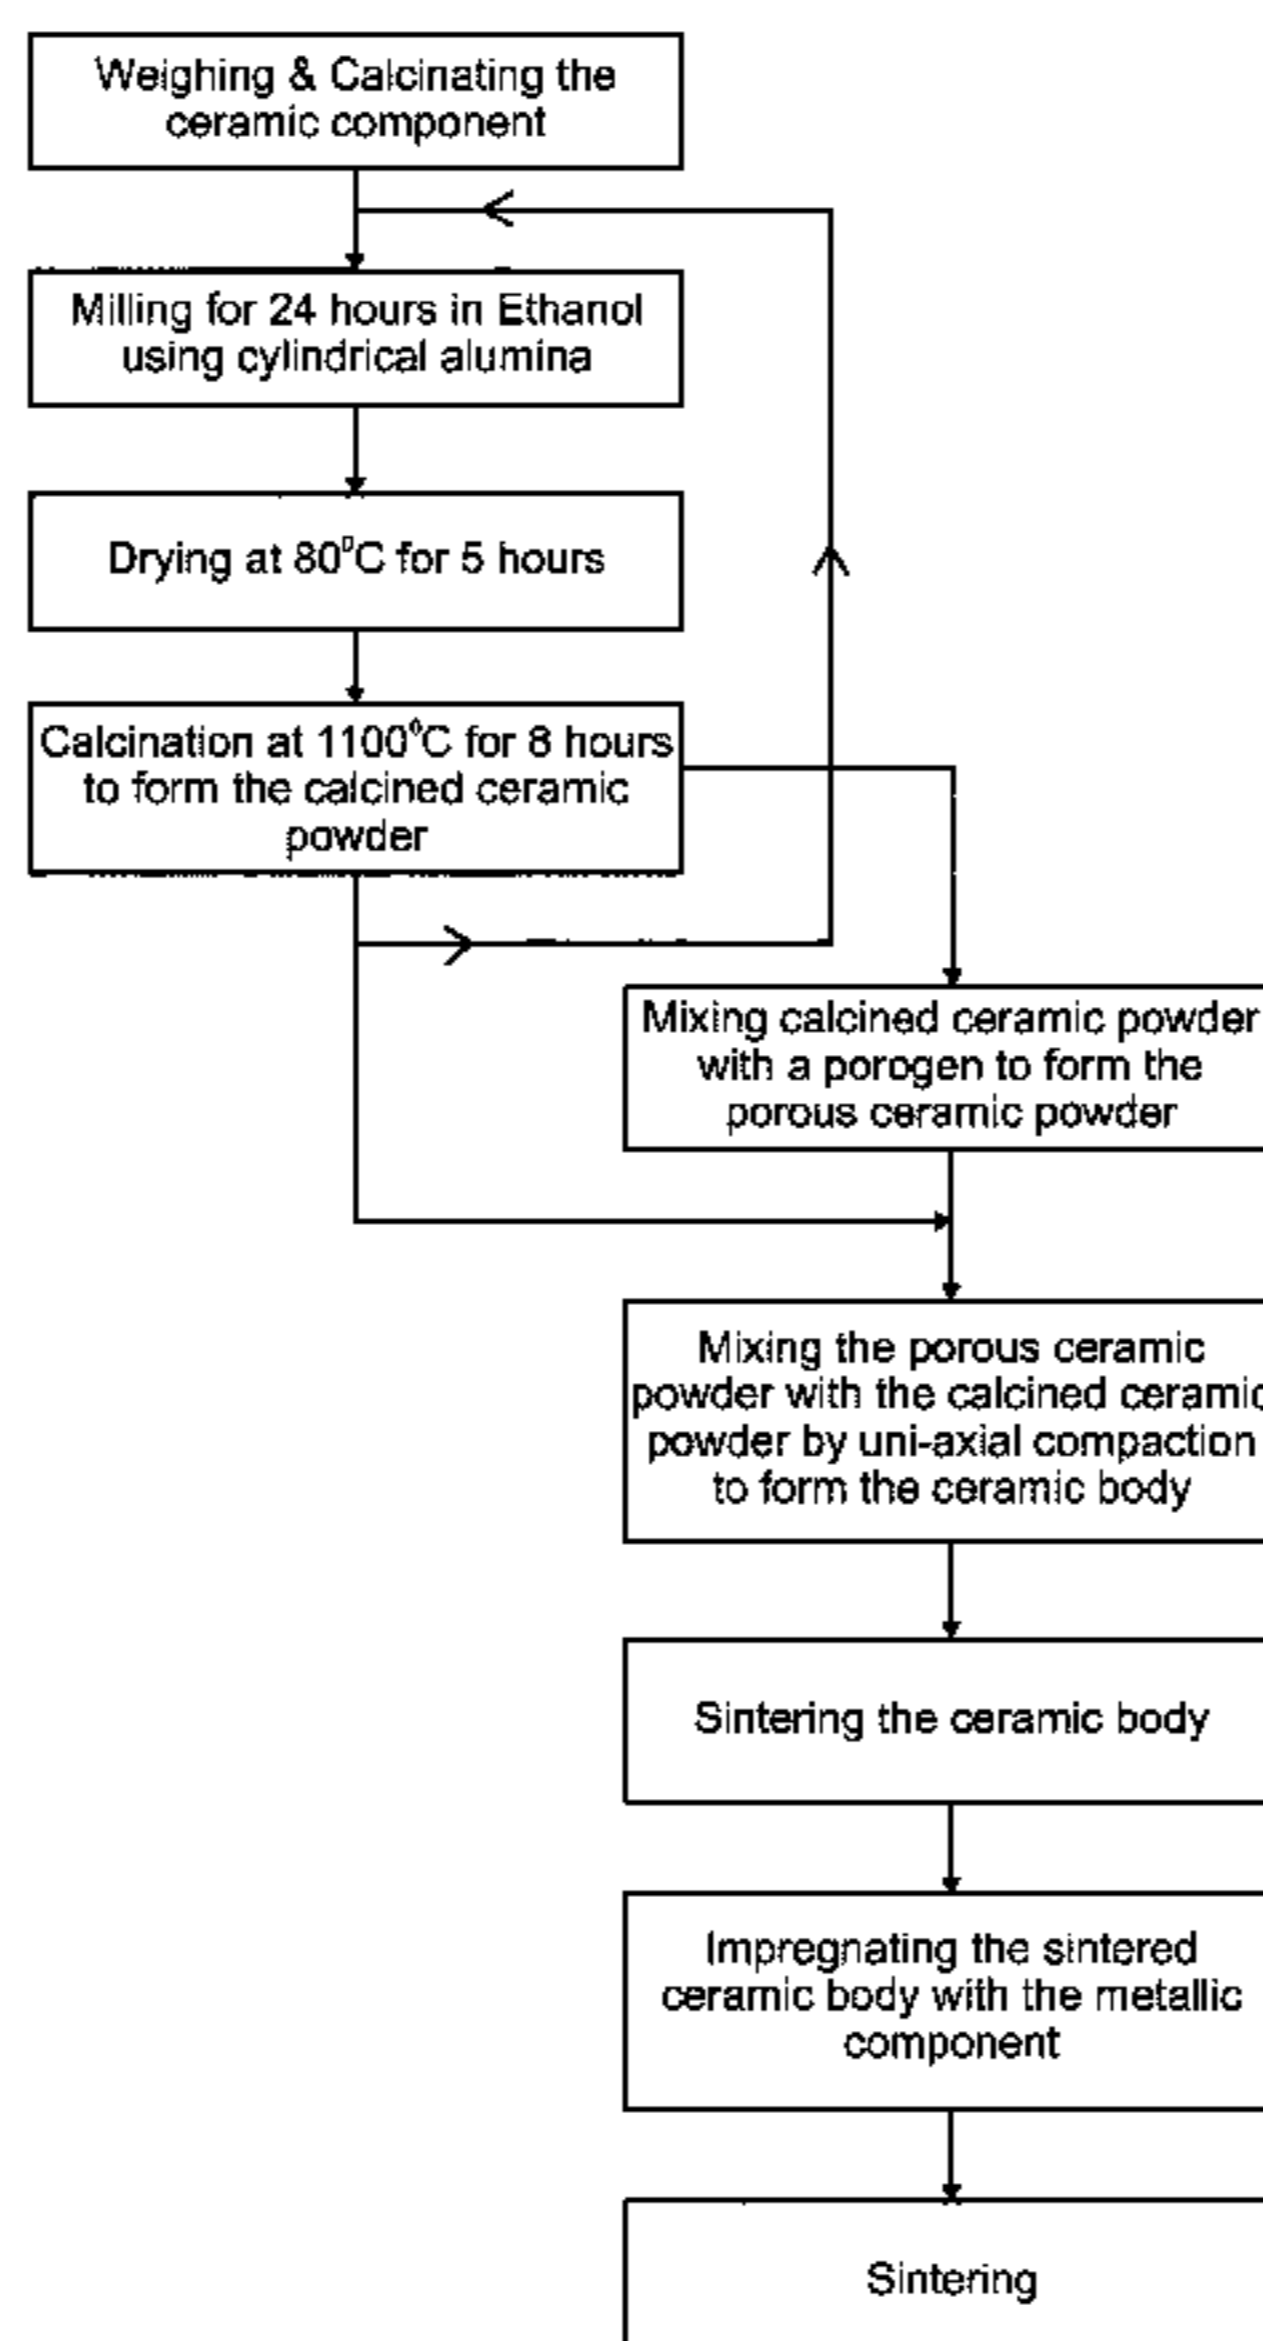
Weighing & Calcinating the ceramic component

Milling for 24 hours in Ethanol using cylindrical alumina

Drying at $80^0C$ for 5 hours

Calcination at $1100^0C$ for 8 hours to form the calcined ceramic powder

Mixing calcined ceramic powder with a porogen to form the porous ceramic powder

Mixing the porous ceramic powder with the calcined ceramic powder by uni-axial compaction to form the ceramic body

Sintering the ceramic body

Impregnating the sintered ceramic body with the metallic component

Sintering